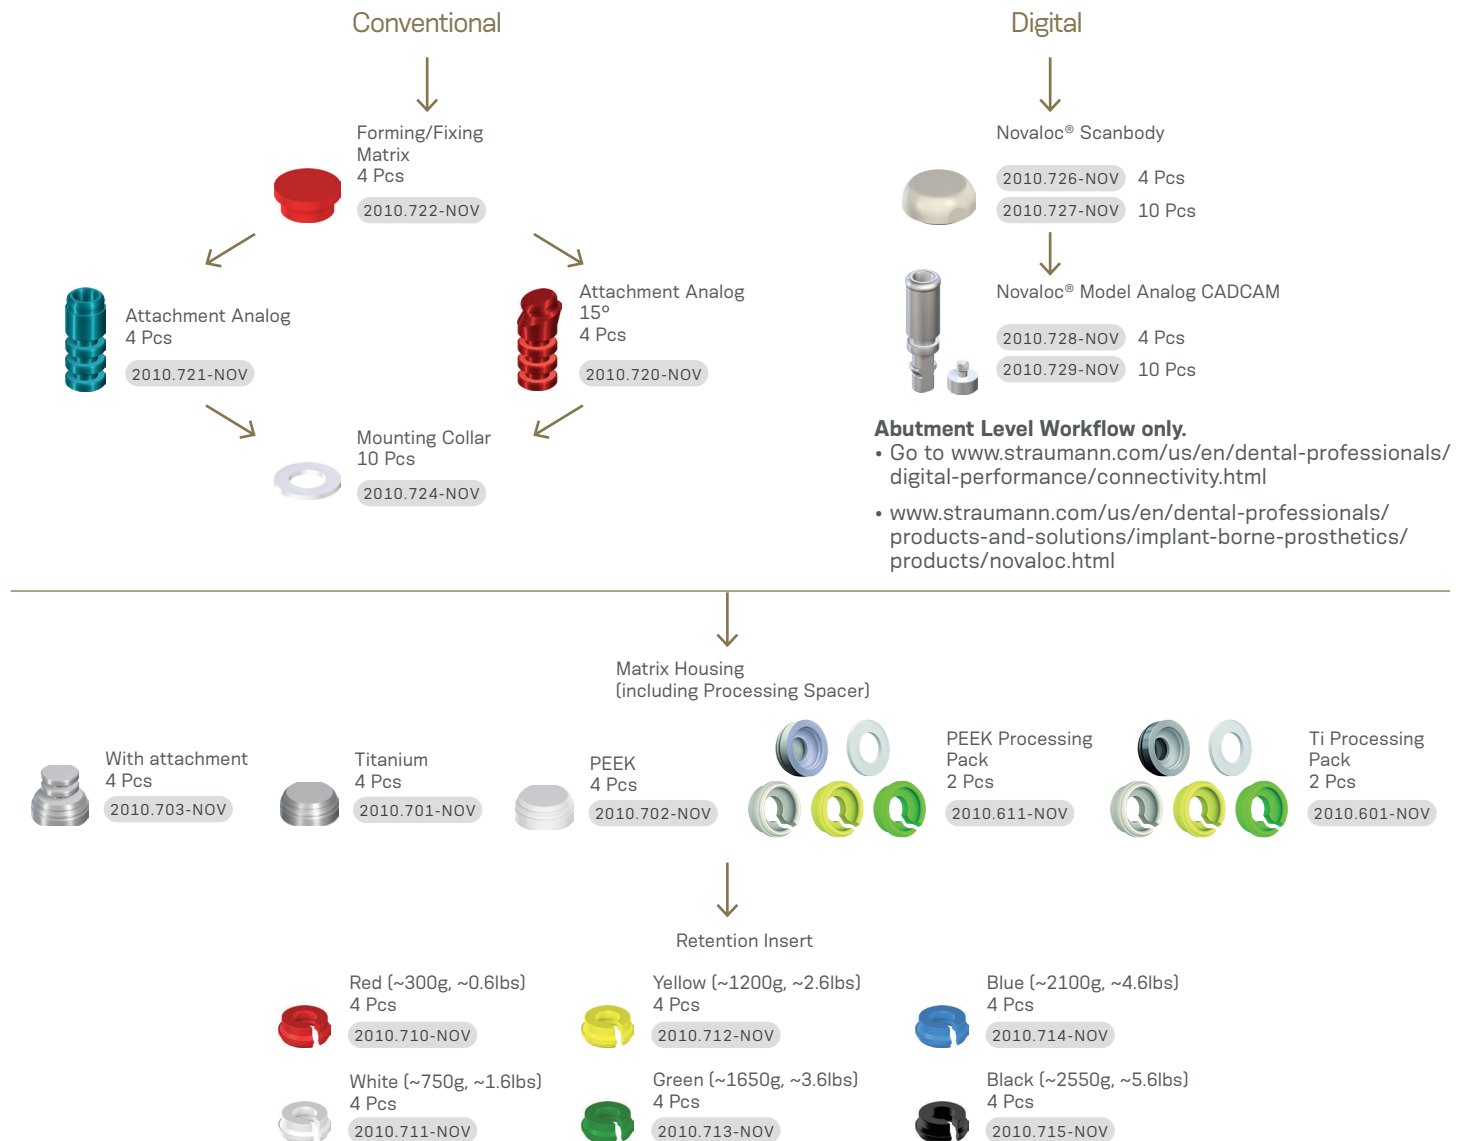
Conventional

Forming/Fixing Matrix
4 Pcs
2010.722-NOV

Attachment Analog
4 Pcs
2010.721-NOV

Attachment Analog 15°
4 Pcs
2010.720-NOV

Mounting Collar
10 Pcs
2010.724-NOV

Digital

Novaloc® Scanbody
2010.726-NOV 4 Pcs
2010.727-NOV 10 Pcs

Novaloc® Model Analog CADCAM
2010.728-NOV 4 Pcs
2010.729-NOV 10 Pcs

Abutment Level Workflow only.
• Go to www.straumann.com/us/en/dental-professionals/digital-performance/connectivity.html
• www.straumann.com/us/en/dental-professionals/products-and-solutions/implant-borne-prosthetics/products/novaloc.html

Matrix Housing
(including Processing Spacer)

With attachment
4 Pcs
2010.703-NOV

Titanium
4 Pcs
2010.701-NOV

PEEK
4 Pcs
2010.702-NOV

PEEK Processing Pack
2 Pcs
2010.611-NOV

Ti Processing Pack
2 Pcs
2010.601-NOV

Retention Insert

Red (~300g, ~0.6lbs)
4 Pcs
2010.710-NOV

Yellow (~1200g, ~2.6lbs)
4 Pcs
2010.712-NOV

Blue (~2100g, ~4.6lbs)
4 Pcs
2010.714-NOV

White (~750g, ~1.6lbs)
4 Pcs
2010.711-NOV

Green (~1650g, ~3.6lbs)
4 Pcs
2010.713-NOV

Black (~2550g, ~5.6lbs)
4 Pcs
2010.715-NOV